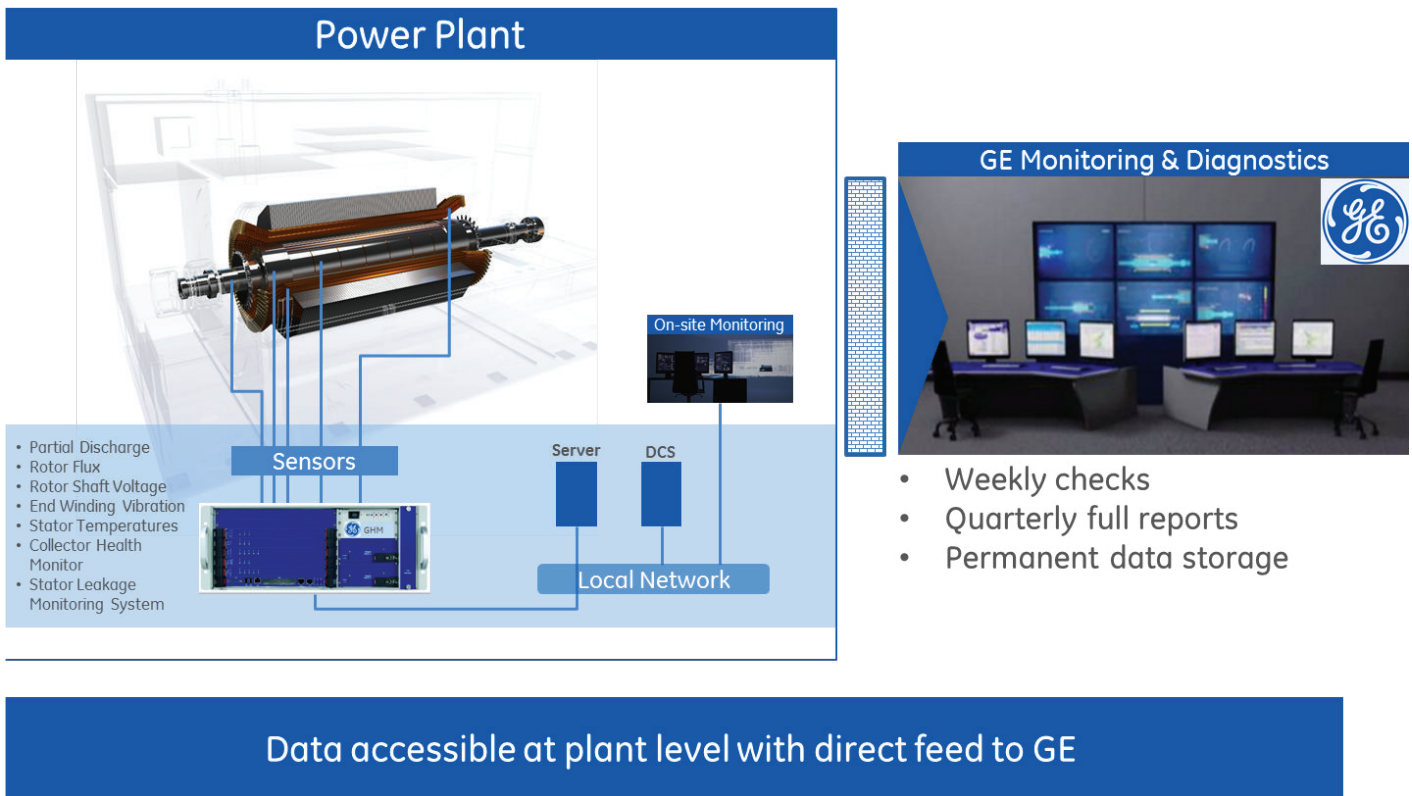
Power Plant

On-site Monitoring

• Partial Discharge
• Rotor Flux
• Rotor Shaft Voltage
• End Winding Vibration
• Stator Temperatures
• Collector Health Monitor
• Stator Leakage Monitoring System

Sensors

GHM

Server

DCS

Local Network

GE Monitoring & Diagnostics

GE

• Weekly checks
• Quarterly full reports
• Permanent data storage

Data accessible at plant level with direct feed to GE